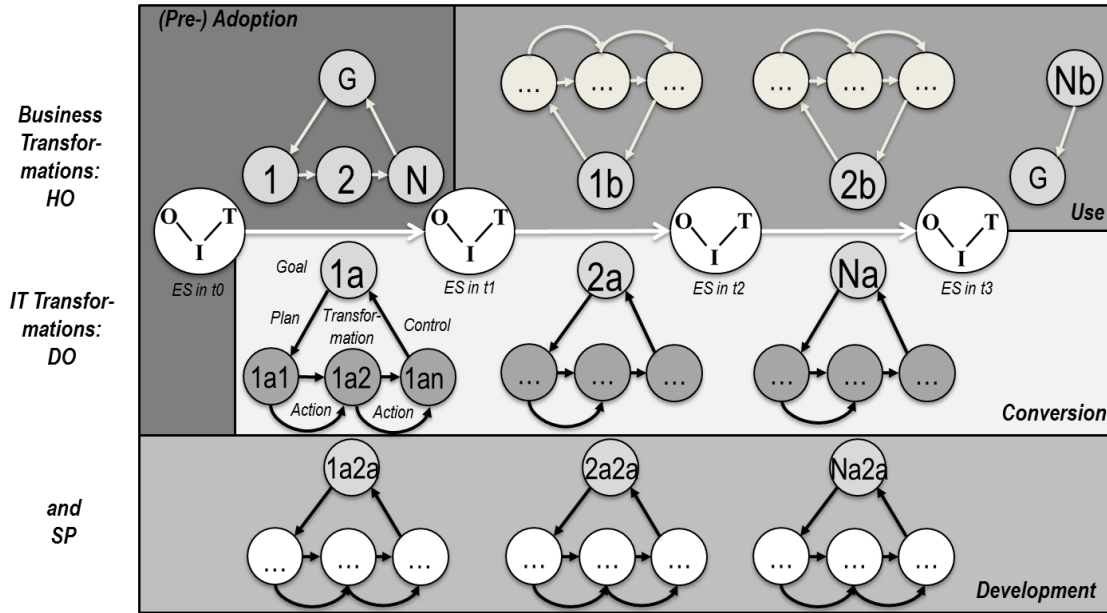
Business Transformations: HO

IT Transformations: DO

and SP

(Pre-) Adoption

G

1

2

N

...

...

...

1b

...

...

...

2b

Nb

G

Use

O T I
ES in t0

O T I
ES in t1

O T I
ES in t2

O T I
ES in t3

Goal

1a

Plan

Transformation

Control

1a1

1a2

1an

Action

Action

2a

...

...

...

Na

...

...

...

Conversion

1a2a

...

...

...

2a2a

...

...

...

Na2a

...

...

...

Development